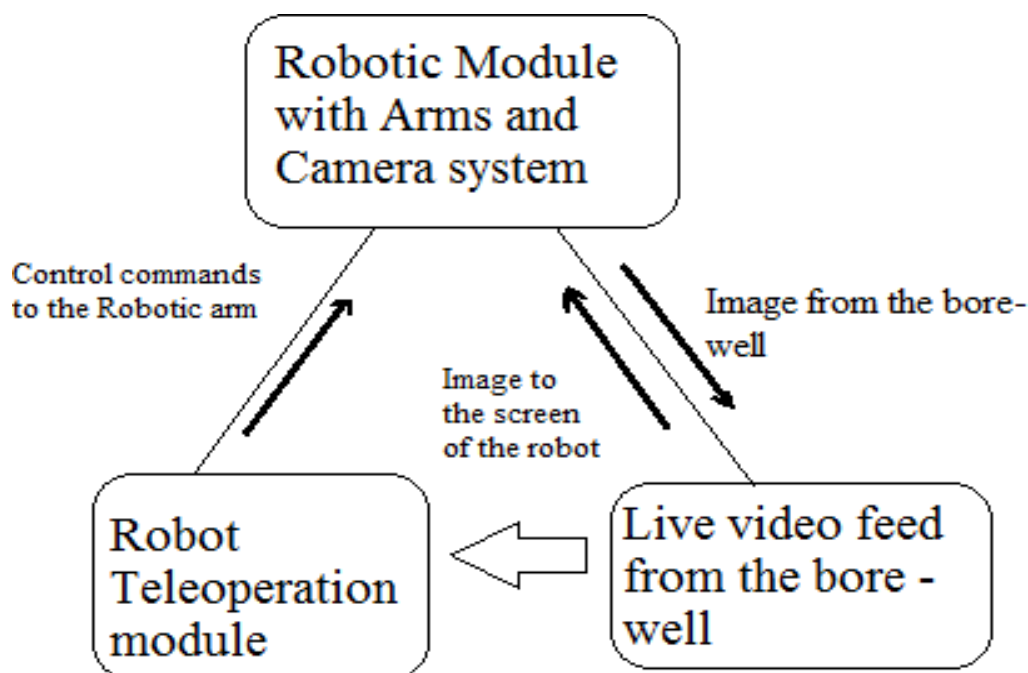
Robotic Module with Arms and Camera system

Control commands to the Robotic arm

Image from the borewell

Image to the screen of the robot

Robot Teleoperation module

Live video feed from the bore - well